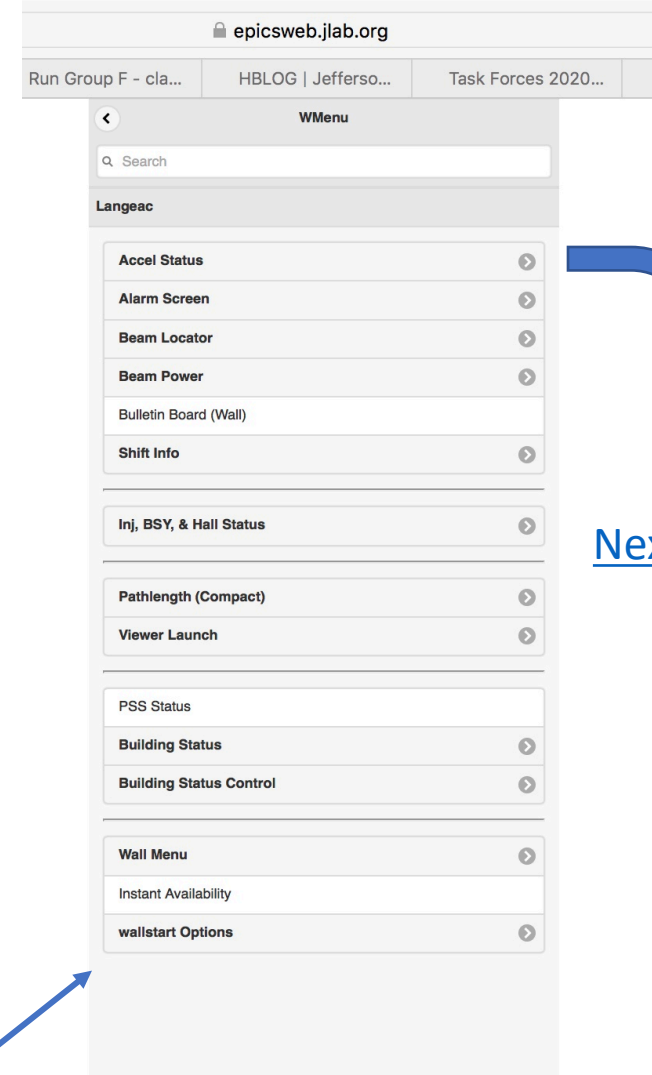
epicsweb.jlab.org

Run Group F - cla... | HBLOG | Jefferso... | Task Forces 2020...

WMenu

Search

Langeac

Accel Status

Alarm Screen

Beam Locator

Beam Power

Bulletin Board (Wall)

Shift Info

Inj, BSY, & Hall Status

Pathlength (Compact)

Viewer Launch

PSS Status

Building Status

Building Status Control

Wall Menu

Instant Availability

wallstart Options

Ne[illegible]